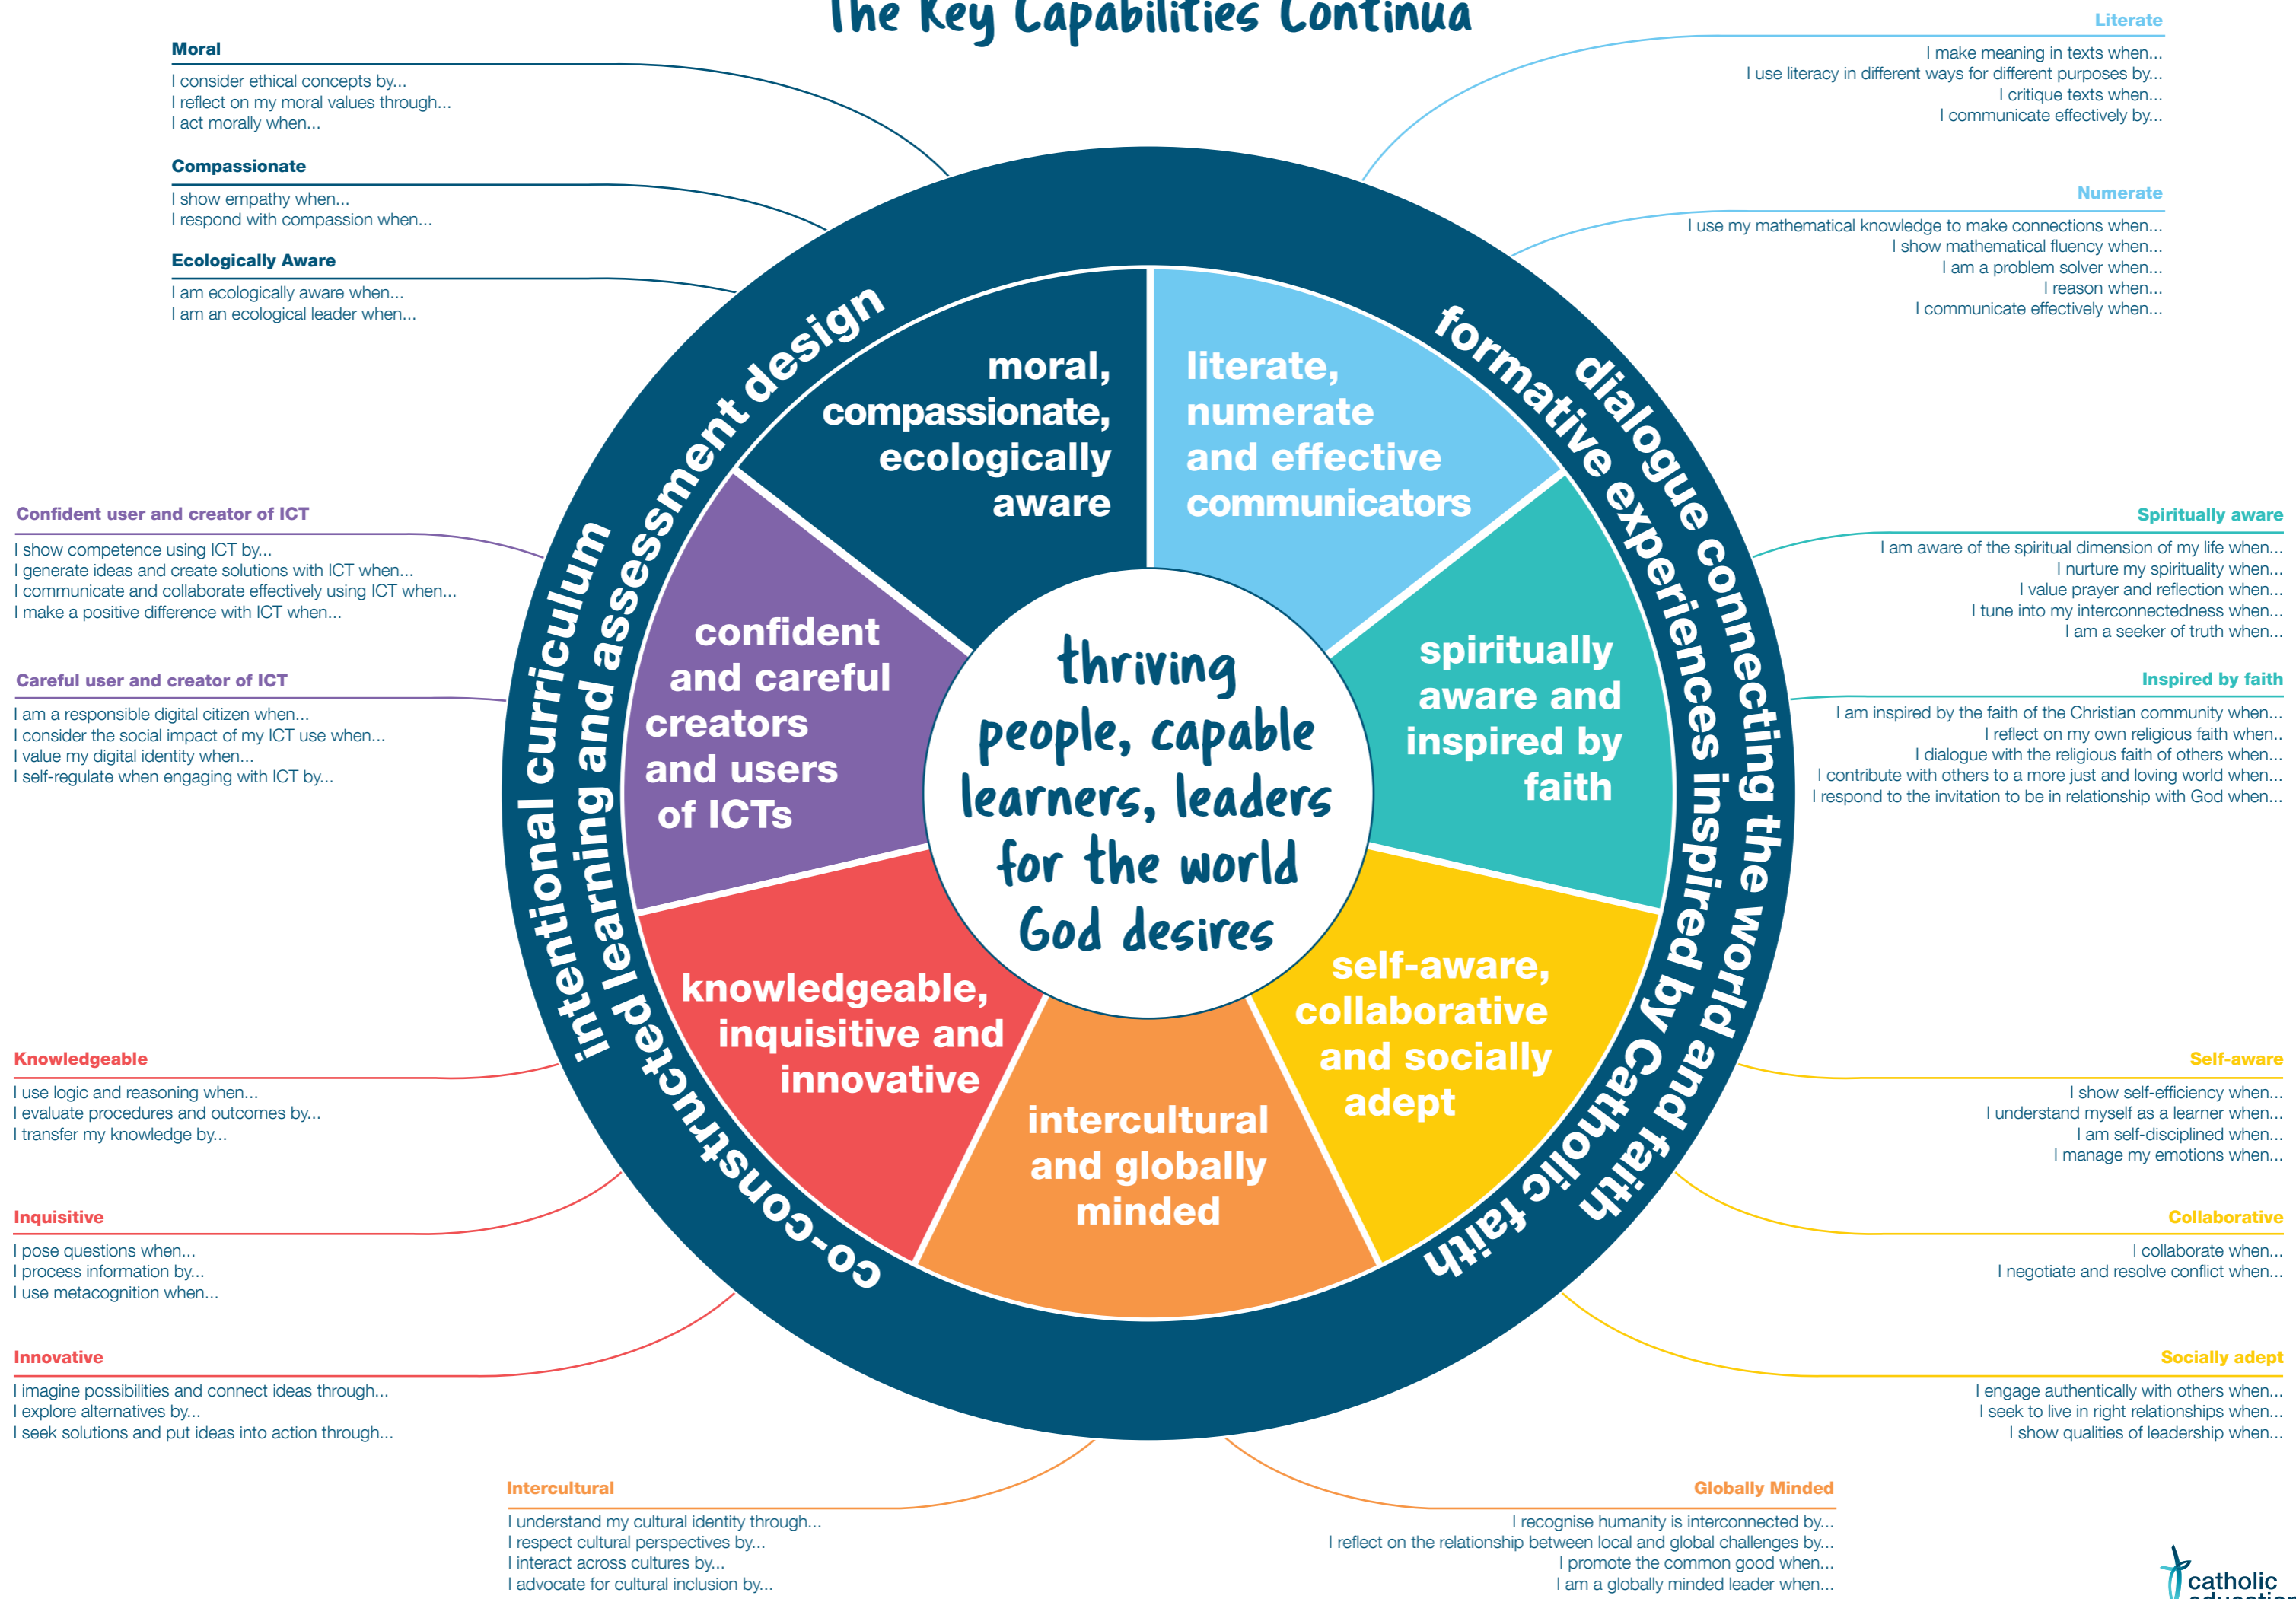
The Key Capabilities Continua

Moral
I consider ethical concepts by...
I reflect on my moral values through...
I act morally when...

Compassionate
I show empathy when...
I respond with compassion when...

Ecologically Aware
I am ecologically aware when...
I am an ecological leader when...

Literate
I make meaning in texts when...
I use literacy in different ways for different purposes by...
I critique texts when...
I communicate effectively by...

Numerate
I use my mathematical knowledge to make connections when...
I show mathematical fluency when...
I am a problem solver when...
I reason when...
I communicate effectively when...

Confident user and creator of ICT
I show competence using ICT by...
I generate ideas and create solutions with ICT when...
I communicate and collaborate effectively using ICT when...
I make a positive difference with ICT when...

Careful user and creator of ICT
I am a responsible digital citizen when...
I consider the social impact of my ICT use when...
I value my digital identity when...
I self-regulate when engaging with ICT by...

Spiritually aware
I am aware of the spiritual dimension of my life when...
I nurture my spirituality when...
I value prayer and reflection when...
I tune into my interconnectedness when...
I am a seeker of truth when...

Inspired by faith
I am inspired by the faith of the Christian community when...
I reflect on my own religious faith when..
I dialogue with the religious faith of others when...
I contribute with others to a more just and loving world when...
I respond to the invitation to be in relationship with God when...

moral, compassionate, ecologically aware

literate, numerate and effective communicators

confident and careful creators and users of ICTs

spiritually aware and inspired by faith

thriving people, capable learners, leaders for the world God desires

knowledgeable, inquisitive and innovative

intercultural and globally minded

self-aware, collaborative and socially adept

intentional curriculum design

co-constructed learning and assessment

formative experiences inspired by Catholic faith

dialogue connecting the world and faith

Knowledgeable
I use logic and reasoning when...
I evaluate procedures and outcomes by...
I transfer my knowledge by...

Inquisitive
I pose questions when...
I process information by...
I use metacognition when...

Innovative
I imagine possibilities and connect ideas through...
I explore alternatives by...
I seek solutions and put ideas into action through...

Self-aware
I show self-efficiency when...
I understand myself as a learner when...
I am self-disciplined when...
I manage my emotions when...

Collaborative
I collaborate when...
I negotiate and resolve conflict when...

Socially adept
I engage authentically with others when...
I seek to live in right relationships when...
I show qualities of leadership when...

Intercultural
I understand my cultural identity through...
I respect cultural perspectives by...
I interact across cultures by...
I advocate for cultural inclusion by...

Globally Minded
I recognise humanity is interconnected by...
I reflect on the relationship between local and global challenges by...
I promote the common good when...
I am a globally minded leader when...

catholic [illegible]